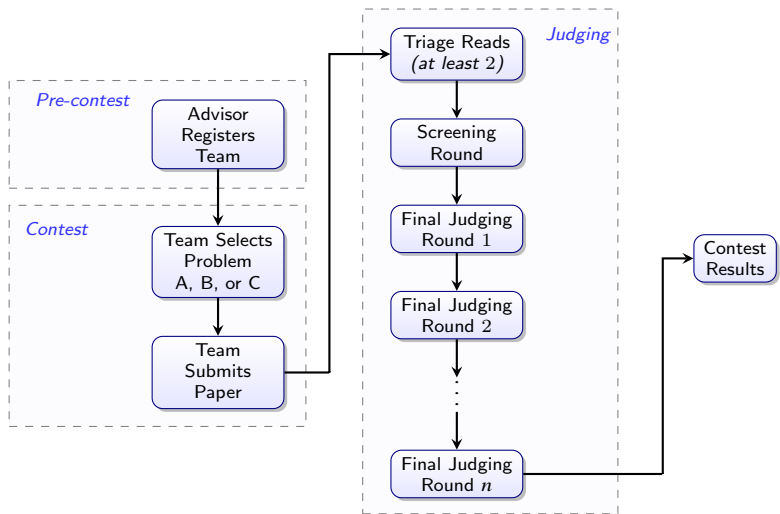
Pre-contest

Advisor Registers Team

Contest

Team Selects Problem A, B, or C

Team Submits Paper

Judging

Triage Reads (at least 2)

Screening Round

Final Judging Round 1

Final Judging Round 2

⋮

Final Judging Round $n$

Contest Results